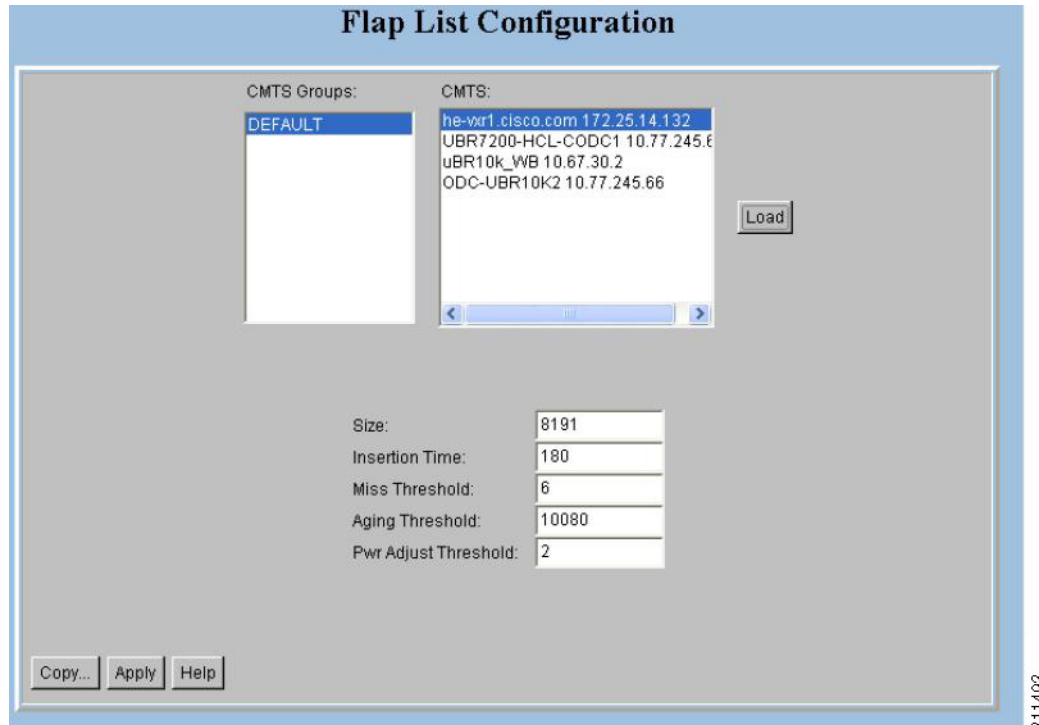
Flap List Configuration

CMTS Groups:

DEFAULT

CMTS:

he-vxr1.cisco.com 172.25.14.132
UBR7200-HCL-CODC1 10.77.245.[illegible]
uBR10k_WB 10.67.30.2
ODC-UBR10K2 10.77.245.66

Load

Size: 8191
Insertion Time: 180
Miss Threshold: 6
Aging Threshold: 10080
Pwr Adjust Threshold: 2

Copy... Apply Help

211402